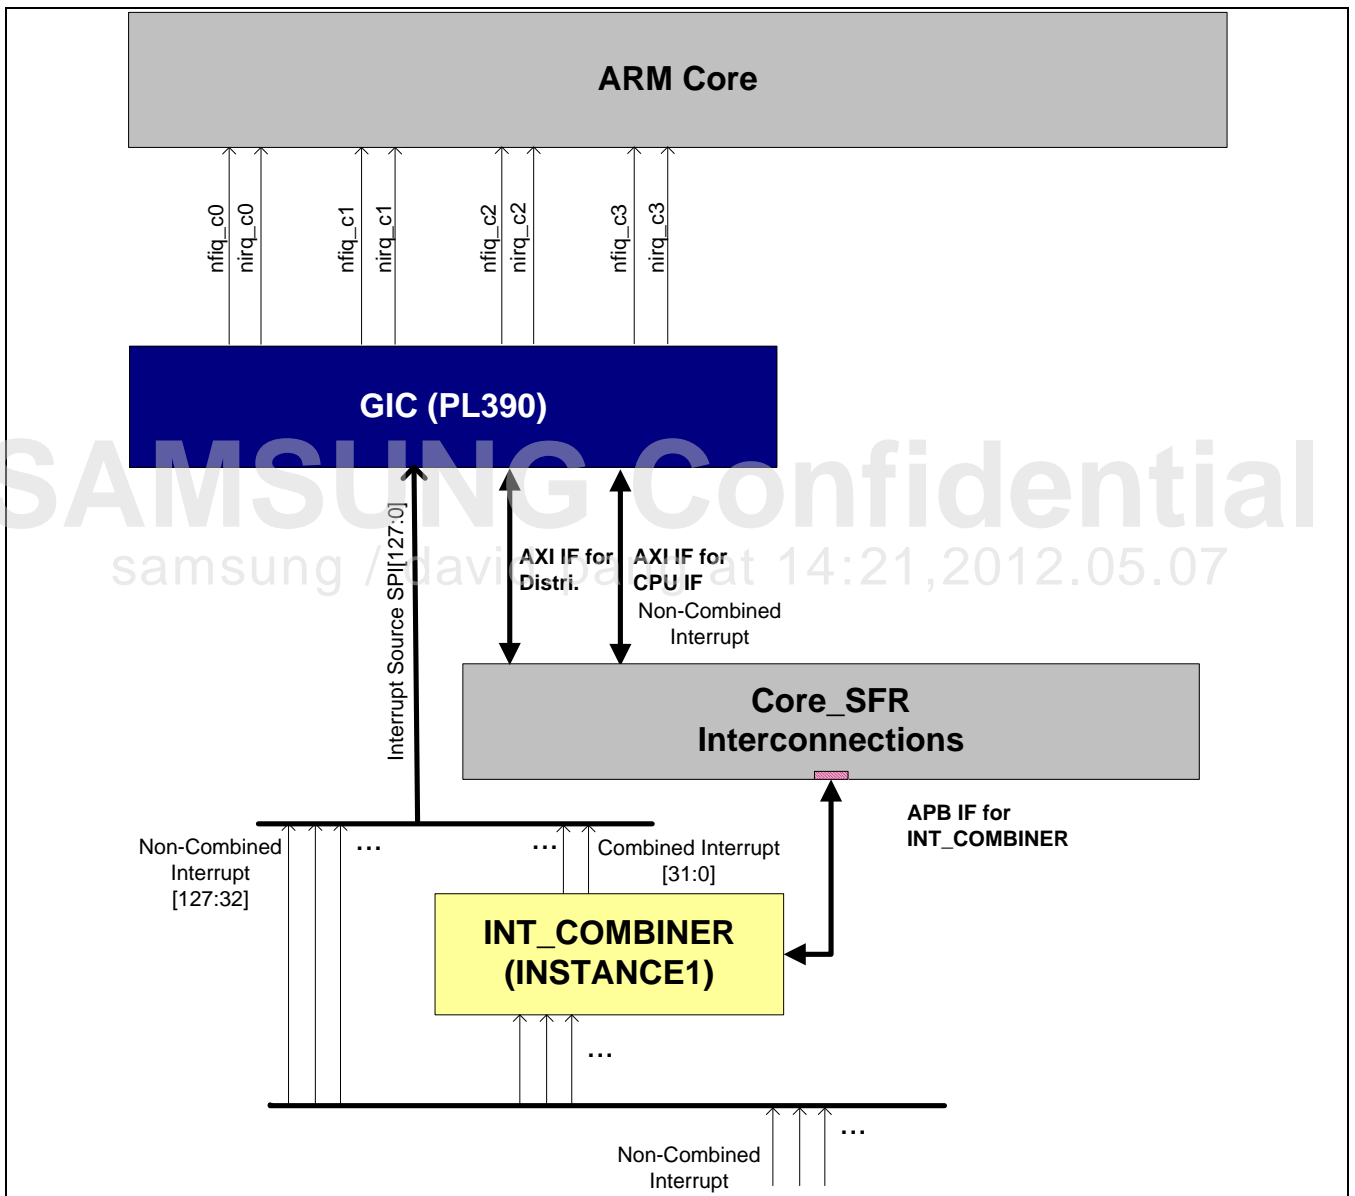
ARM Core

nfiq_c0
nirq_c0
nfiq_c1
nirq_c1
nfiq_c2
nirq_c2
nfiq_c3
nirq_c3

GIC (PL390)

SAMSUNG Confidential
samsung / david bang at 14:21,2012.05.07

Interrupt Source SPI[127:0]

AXI IF for Distri.

AXI IF for CPU IF

Non-Combined Interrupt

Core_SFR Interconnections

APB IF for INT_COMBINER

Non-Combined Interrupt [127:32]

…

…

Combined Interrupt [31:0]

INT_COMBINER (INSTANCE1)

…

…

Non-Combined Interrupt